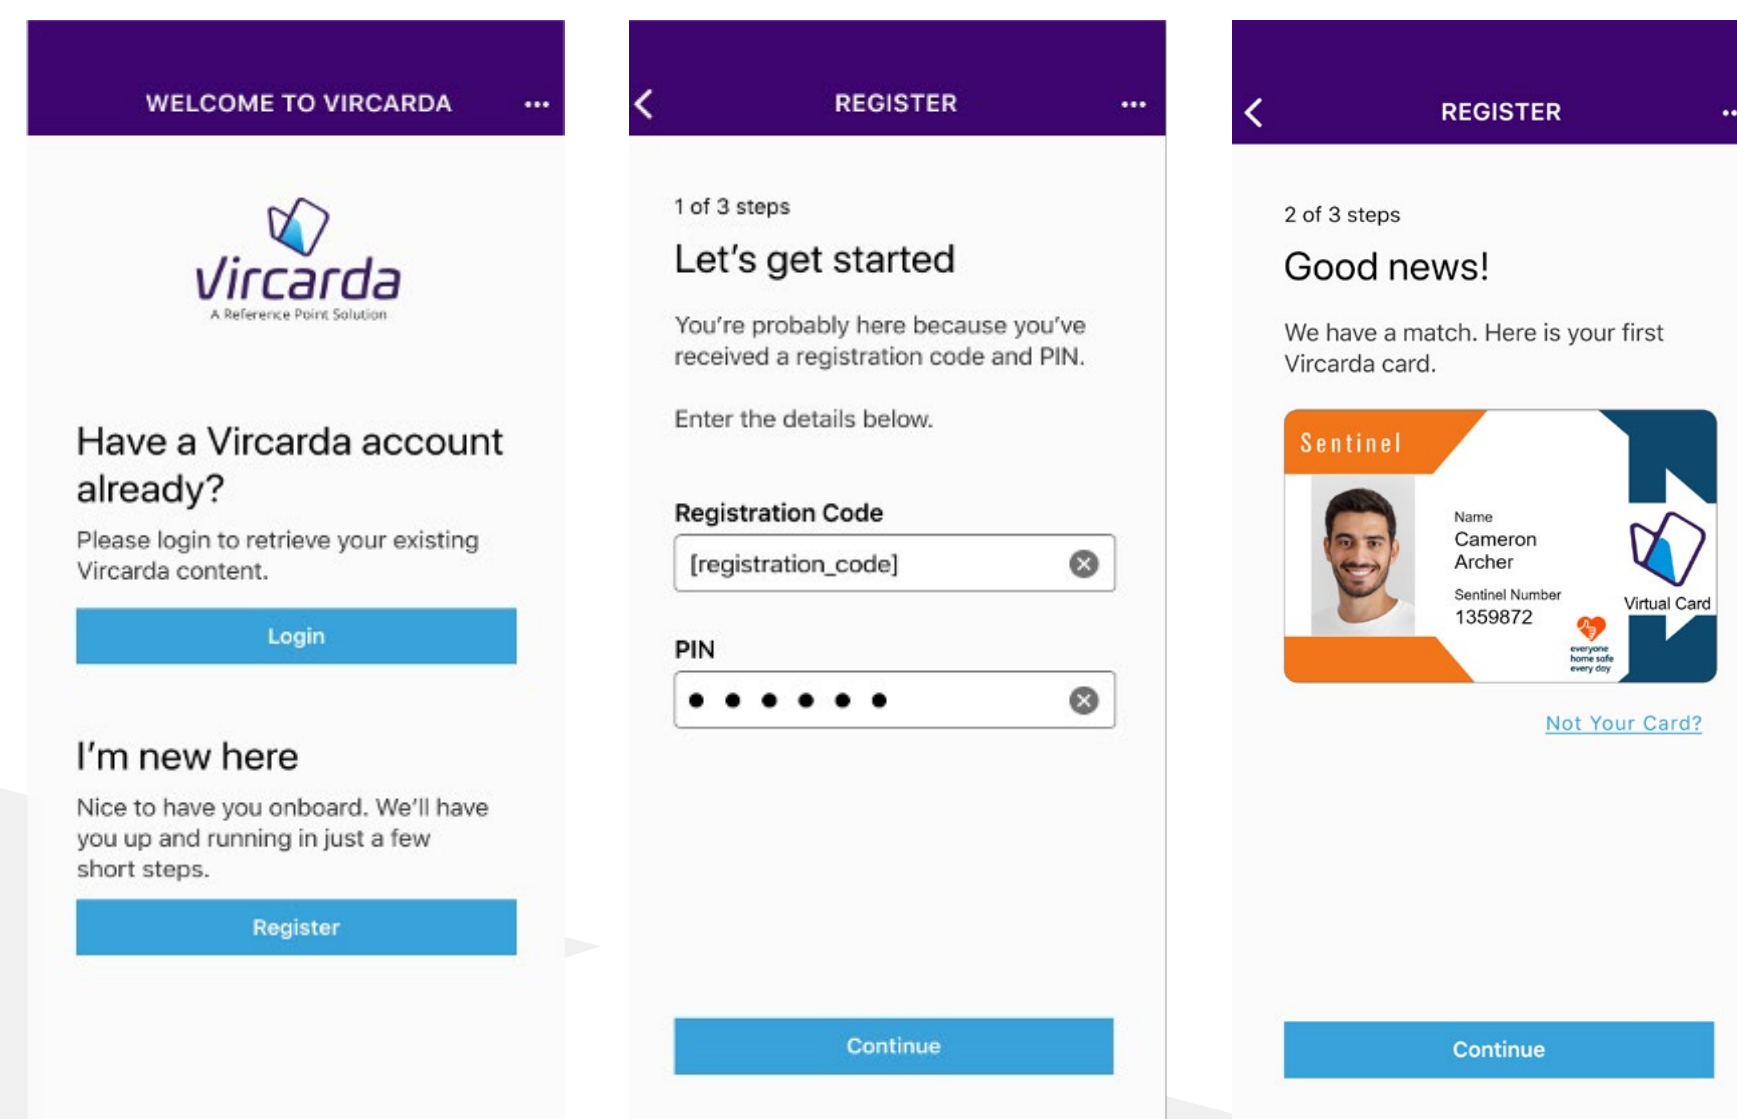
WELCOME TO VIRCARDA •••

Vircarda
A Reference Point Solution

Have a Vircarda account already?

Please login to retrieve your existing Vircarda content.

Login

I'm new here

Nice to have you onboard. We'll have you up and running in just a few short steps.

Register

REGISTER •••

1 of 3 steps

Let's get started

You're probably here because you've received a registration code and PIN.

Enter the details below.

Registration Code

[registration_code]

PIN

••••••

Continue

REGISTER •••

2 of 3 steps

Good news!

We have a match. Here is your first Vircarda card.

Sentinel

Name
Cameron Archer

Sentinel Number
1359872

everyone home safe every day

Virtual Card

Not Your Card?

Continue